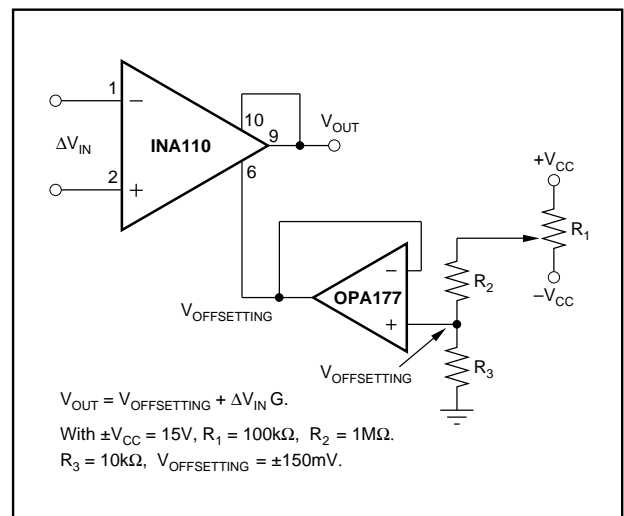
1
$-$
$\Delta V_{IN}$
2
$+$
INA110
10
9
6
$V_{OUT}$
$+V_{CC}$
$R_1$
$-V_{CC}$
$R_2$
$-$
OPA177
$+$
$V_{OFFSETTING}$
$V_{OFFSETTING}$
$R_3$

$V_{OUT} = V_{OFFSETTING} + \Delta V_{IN} G.$

With $\pm V_{CC} = 15V$, $R_1 = 100k\Omega$, $R_2 = 1M\Omega$.
$R_3 = 10k\Omega$, $V_{OFFSETTING} = \pm 150mV$.